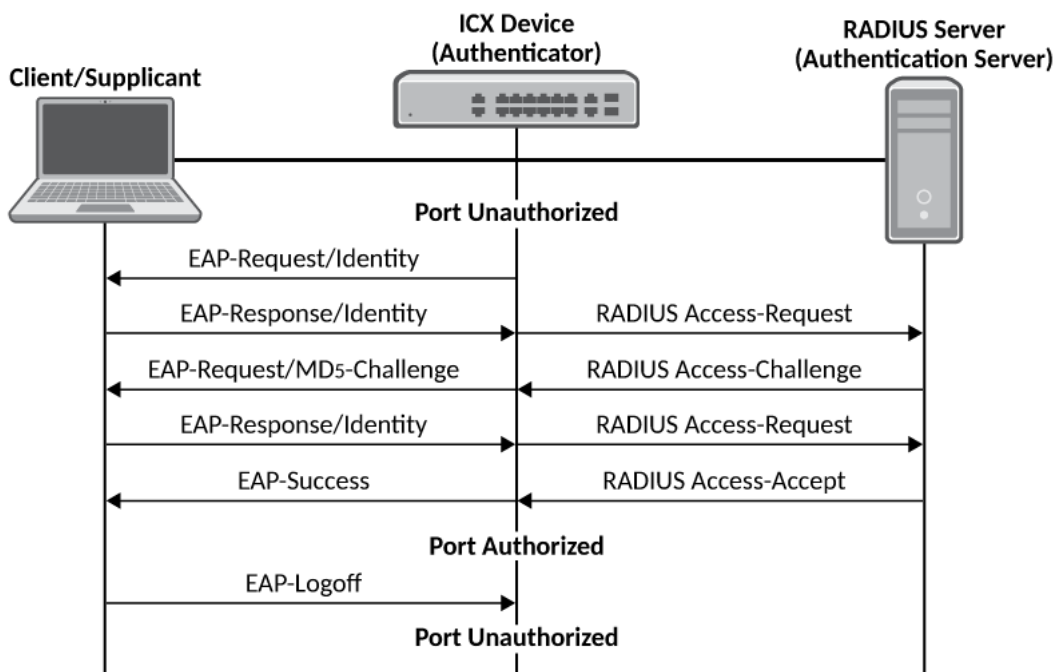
Client/Supplicant

ICX Device
(Authenticator)

RADIUS Server
(Authentication Server)

Port Unauthorized

EAP-Request/Identity

EAP-Response/Identity

RADIUS Access-Request

EAP-Request/MD5-Challenge

RADIUS Access-Challenge

EAP-Response/Identity

RADIUS Access-Request

EAP-Success

RADIUS Access-Accept

Port Authorized

EAP-Logoff

Port Unauthorized